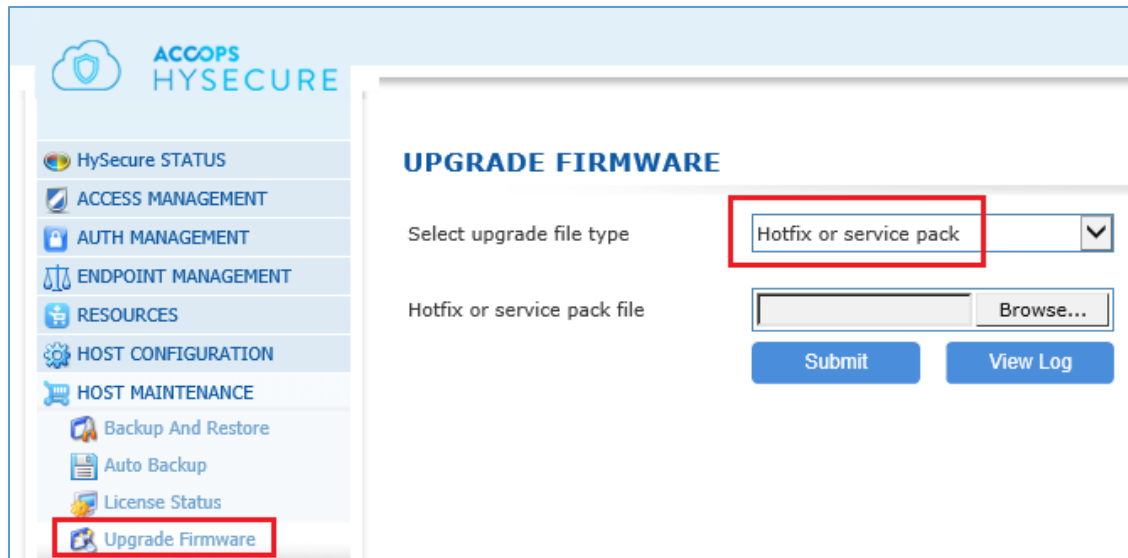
ACCOPS
HYSECURE

HySecure STATUS
ACCESS MANAGEMENT
AUTH MANAGEMENT
ENDPOINT MANAGEMENT
RESOURCES
HOST CONFIGURATION
HOST MAINTENANCE
Backup And Restore
Auto Backup
License Status
Upgrade Firmware

UPGRADE FIRMWARE

Select upgrade file type
Hotfix or service pack

Hotfix or service pack file
Browse...

Submit
View Log